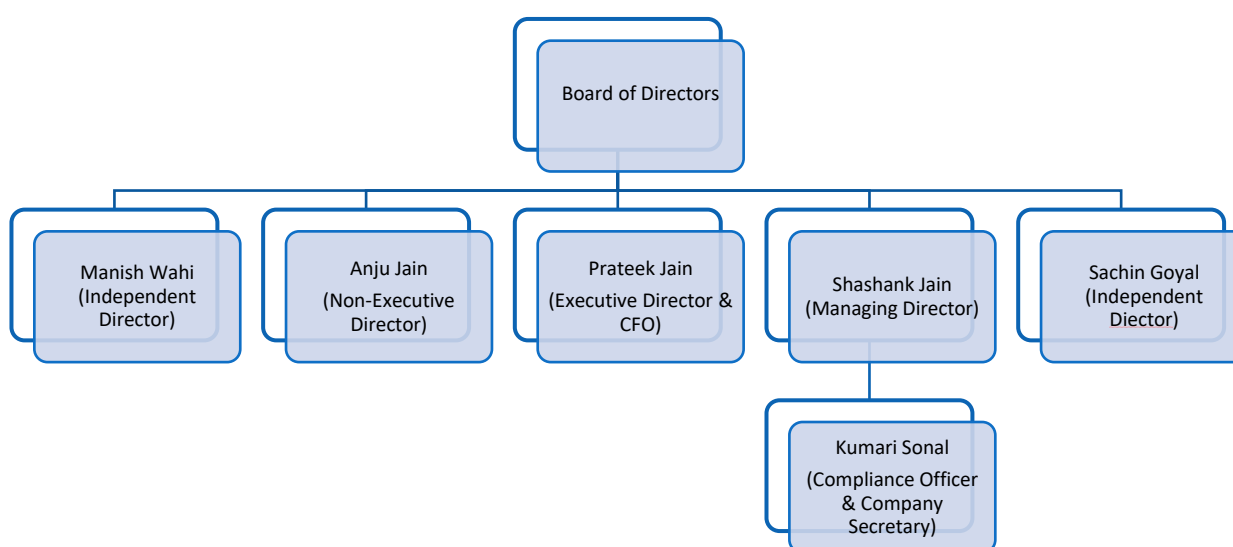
Board of Directors

Manish Wahi (Independent Director)

Anju Jain (Non-Executive Director)

Prateek Jain (Executive Director & CFO)

Shashank Jain (Managing Director)

Sachin Goyal (Independent Diector)

Kumari Sonal (Compliance Officer & Company Secretary)